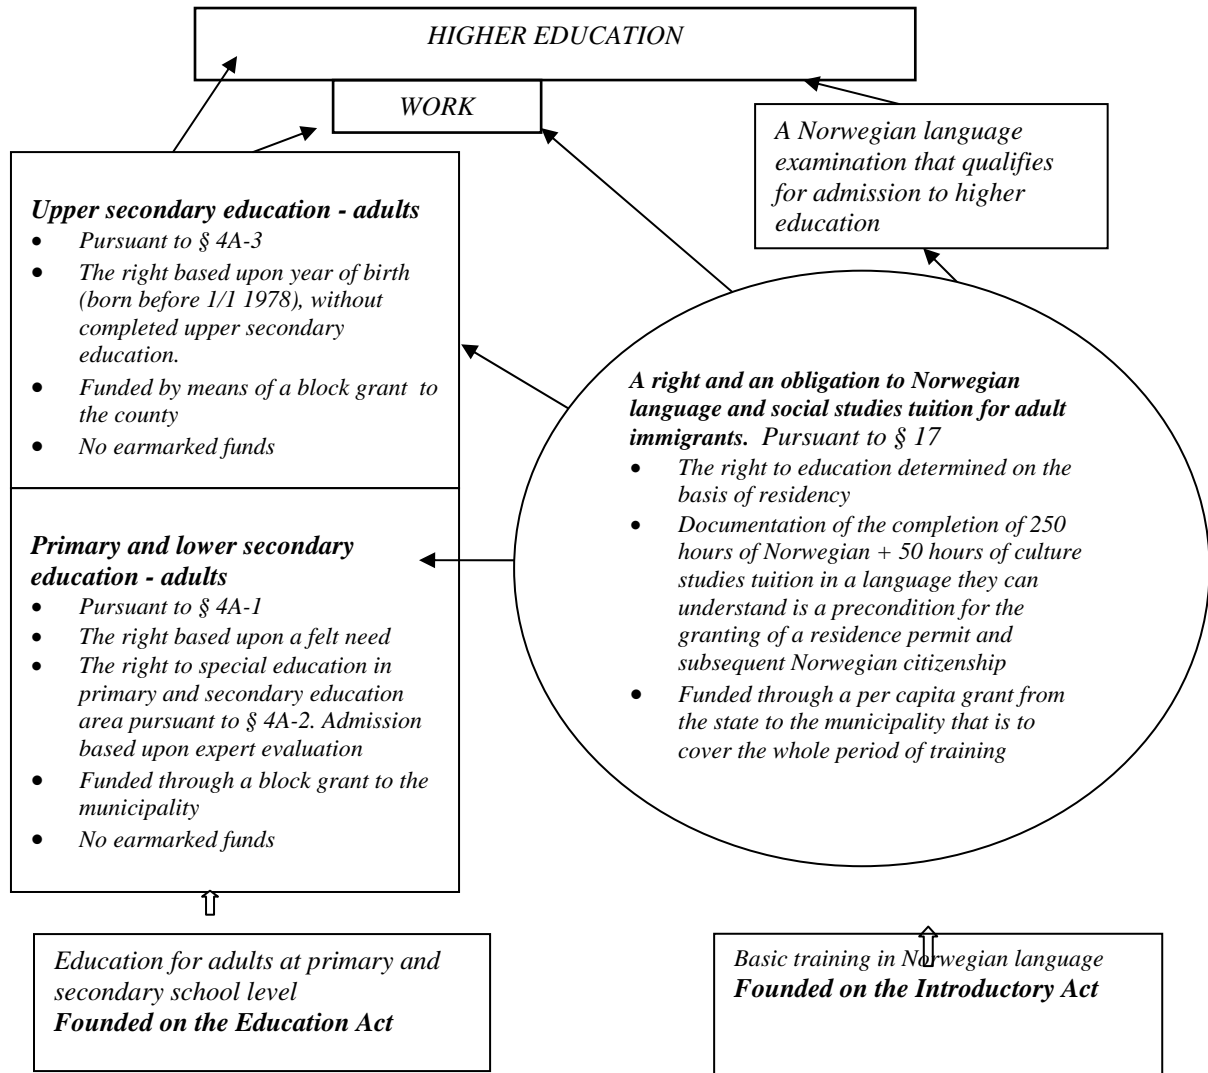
HIGHER EDUCATION

WORK

A Norwegian language examination that qualifies for admission to higher education

Upper secondary education - adults
- Pursuant to § 4A-3
- The right based upon year of birth (born before 1/1 1978), without completed upper secondary education.
- Funded by means of a block grant to the county
- No earmarked funds

A right and an obligation to Norwegian language and social studies tuition for adult immigrants. Pursuant to § 17
- The right to education determined on the basis of residency
- Documentation of the completion of 250 hours of Norwegian + 50 hours of culture studies tuition in a language they can understand is a precondition for the granting of a residence permit and subsequent Norwegian citizenship
- Funded through a per capita grant from the state to the municipality that is to cover the whole period of training

Primary and lower secondary education - adults
- Pursuant to § 4A-1
- The right based upon a felt need
- The right to special education in primary and secondary education area pursuant to § 4A-2. Admission based upon expert evaluation
- Funded through a block grant to the municipality
- No earmarked funds

Education for adults at primary and secondary school level
Founded on the Education Act

Basic training in Norwegian language
Founded on the Introductory Act